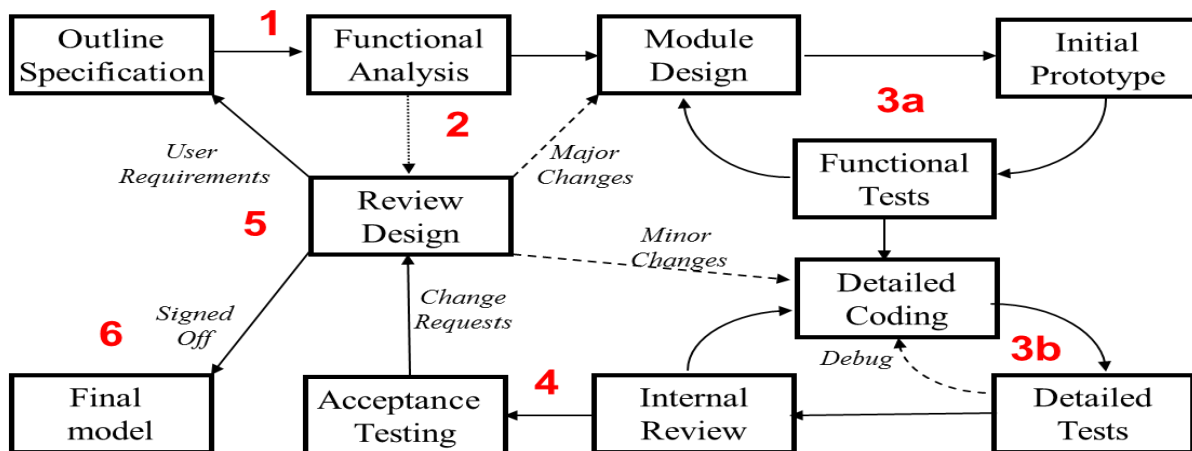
Outline Specification

1

Functional Analysis

Module Design

Initial Prototype

3a

2

User Requirements

Major Changes

Functional Tests

Review Design

5

Minor Changes

Detailed Coding

Signed Off

Change Requests

6

Debug

3b

4

Final model

Acceptance Testing

Internal Review

Detailed Tests